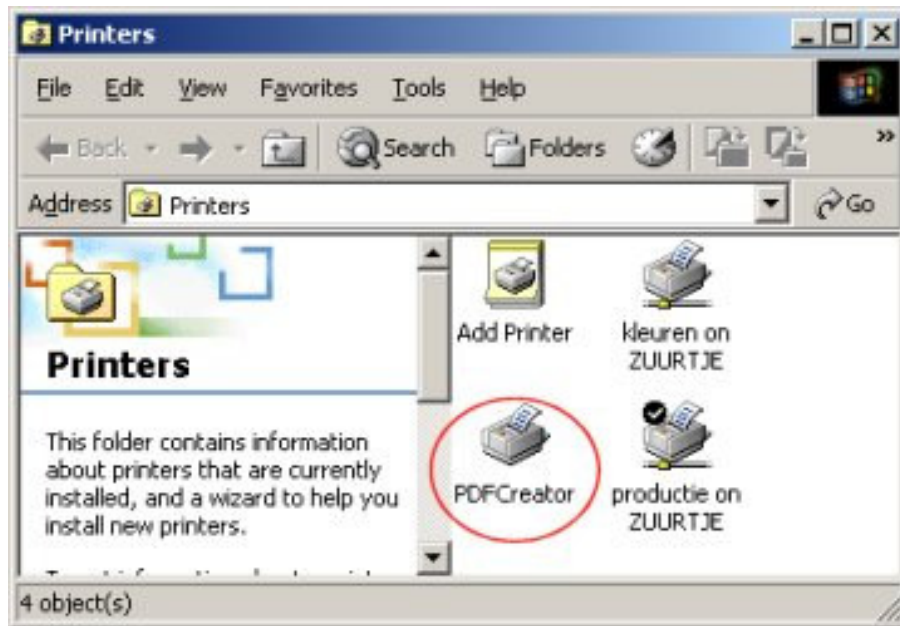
Printers

File Edit View Favorites Tools Help

Back Search Folders

Address Printers Go

Printers

This folder contains information about printers that are currently installed, and a wizard to help you install new printers.

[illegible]

Add Printer

kleuren on ZUURTJE

PDFCreator

productie on ZUURTJE

4 object(s)